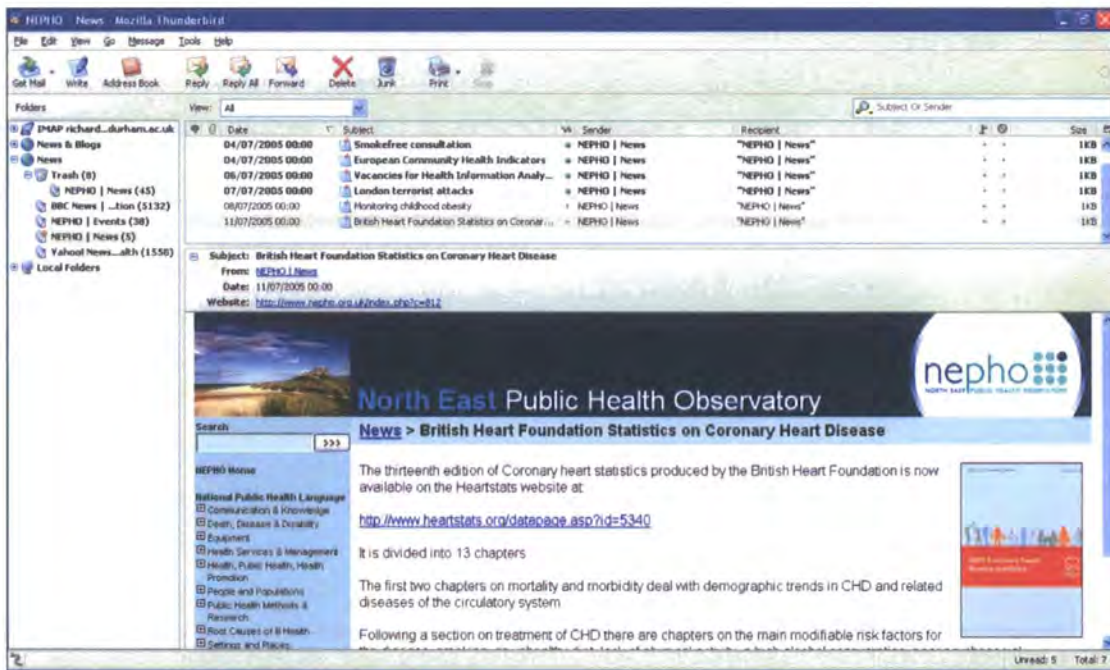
NEPHO News Mozilla Thunderbird

File Edit View Go Message Tools Help

Get Mail Write Address Book Reply Reply All Forward Delete Junk Print Stop

Folders

View: All

Subject Or Sender

IMAP richard...durham.ac.uk
News & Blogs
News
Trash (8)
NEPHO | News (45)
BBC News | ...tion (5132)
NEPHO | Events (38)
NEPHO | News (5)
Yahoo! News...alth (1558)
Local Folders

| Date | Subject | Sender | Recipient | Size |
|---|---|---|---|---|
| 04/07/2005 00:00 | Smokefree consultation | NEPHO \| News | "NEPHO \| News" | 1KB |
| 04/07/2005 00:00 | European Community Health Indicators | NEPHO \| News | "NEPHO \| News" | 1KB |
| 06/07/2005 00:00 | Vacancies for Health Information Analy... | NEPHO \| News | "NEPHO \| News" | 1KB |
| 07/07/2005 00:00 | London terrorist attacks | NEPHO \| News | "NEPHO \| News" | 1KB |
| 08/07/2005 00:00 | Monitoring childhood obesity | NEPHO \| News | "NEPHO \| News" | 1KB |
| 11/07/2005 00:00 | British Heart Foundation Statistics on Coronar... | NEPHO \| News | "NEPHO \| News" | 1KB |

Subject: British Heart Foundation Statistics on Coronary Heart Disease
From: NEPHO | News
Date: 11/07/2005 00:00
Website: http://www.nepho.org.uk/index.php?c=812

nepho
NORTH EAST PUBLIC HEALTH OBSERVATORY

North East Public Health Observatory

Search
>>>

NEPHO Home

National Public Health Language
Communication & Knowledge
Death, Disease & Disability
Equipment
Health Services & Management
Health, Public Health, Health Promotion
People and Populations
Public Health Methods & Research
Root Causes of Ill Health
Settings and Places

News > British Heart Foundation Statistics on Coronary Heart Disease

The thirteenth edition of Coronary heart statistics produced by the British Heart Foundation is now available on the Heartstats website at:

http://www.heartstats.org/datapage.asp?id=5340

It is divided into 13 chapters

The first two chapters on mortality and morbidity deal with demographic trends in CHD and related diseases of the circulatory system

Following a section on treatment of CHD there are chapters on the main modifiable risk factors for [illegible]

Unread: 5 Total: 7